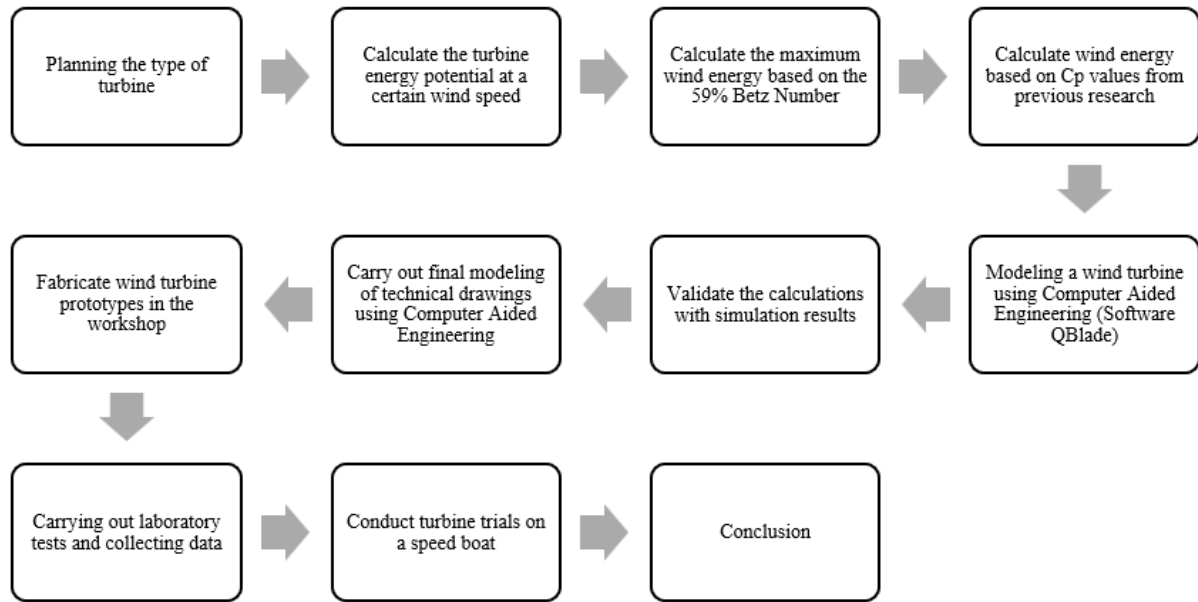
Planning the type of turbine

Calculate the turbine energy potential at a certain wind speed

Calculate the maximum wind energy based on the 59% Betz Number

Calculate wind energy based on Cp values from previous research

Modeling a wind turbine using Computer Aided Engineering (Software QBlade)

Validate the calculations with simulation results

Carry out final modeling of technical drawings using Computer Aided Engineering

Fabricate wind turbine prototypes in the workshop

Carrying out laboratory tests and collecting data

Conduct turbine trials on a speed boat

Conclusion